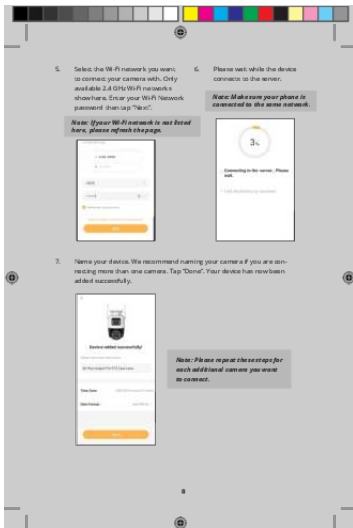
5. Select the Wi-Fi network you want to connect your camera with. Only available 2.4 GHz Wi-Fi networks show here. Enter your Wi-Fi Network password then tap "Next".

Note: If your Wi-Fi network is not listed here, please refresh the page.

6. Please wait while the device connects to the server.

Note: Make sure your phone is connected to the same network.

3%

Connecting to the server... Please wait.

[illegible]

7. Name your device. We recommend naming your camera if you are connecting more than one camera. Tap "Done". Your device has now been added successfully.

Device added successfully!

Note: Please repeat these steps for each additional camera you want to connect.

8